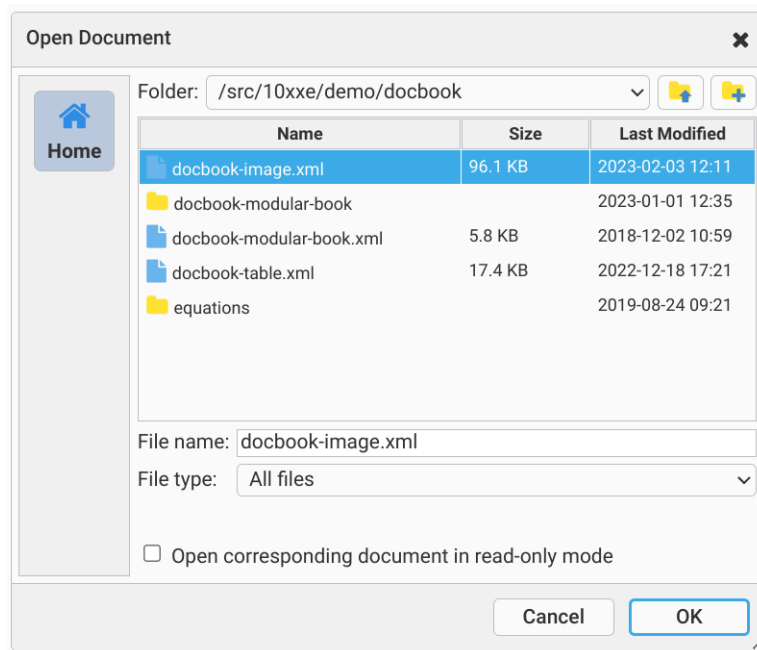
Open Document

Home

Folder: /src/10xxe/demo/docbook

| Name | Size | Last Modified |
|---|---|---|
| docbook-image.xml | 96.1 KB | 2023-02-03 12:11 |
| docbook-modular-book | | 2023-01-01 12:35 |
| docbook-modular-book.xml | 5.8 KB | 2018-12-02 10:59 |
| docbook-table.xml | 17.4 KB | 2022-12-18 17:21 |
| equations | | 2019-08-24 09:21 |

File name: docbook-image.xml

File type: All files

Open corresponding document in read-only mode

Cancel OK